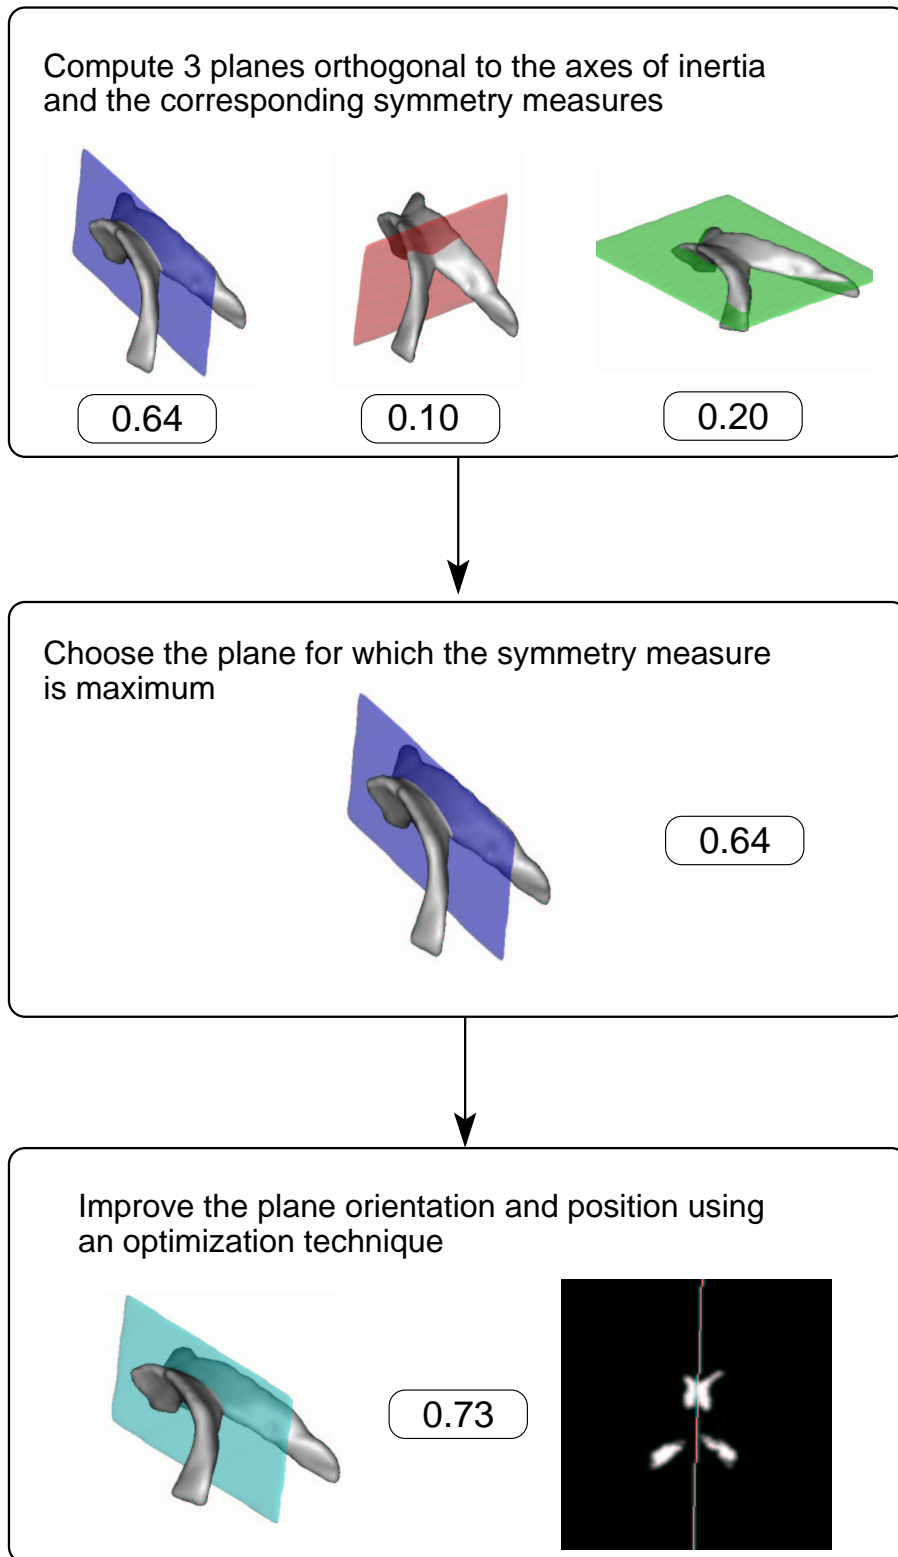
Compute 3 planes orthogonal to the axes of inertia and the corresponding symmetry measures

0.64

0.10

0.20

Choose the plane for which the symmetry measure is maximum

0.64

Improve the plane orientation and position using an optimization technique

0.73